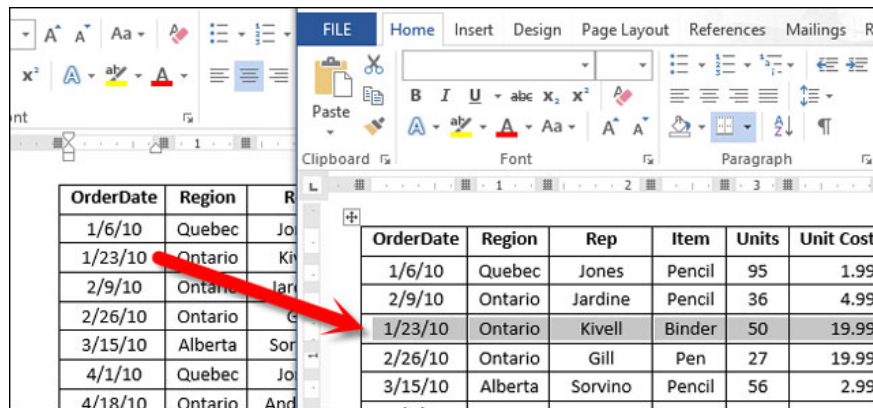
A A Aa

x² A A

ont

| OrderDate | Region | R |
|---|---|---|
| 1/6/10 | Quebec | Jo |
| 1/23/10 | Ontario | Ki |
| 2/9/10 | Onta | Jar |
| 2/26/10 | Ontario | G |
| 3/15/10 | Alberta | Sor |
| 4/1/10 | Quebec | Jo |
| 4/18/10 | Ontario | And |

FILE Home Insert Design Page Layout References Mailings R

Paste

B I U abc x₂ x² A Aa A A

Clipboard Font Paragraph

1 2 3

| OrderDate | Region | Rep | Item | Units | Unit Cost |
|---|---|---|---|---|---|
| 1/6/10 | Quebec | Jones | Pencil | 95 | 1.99 |
| 2/9/10 | Ontario | Jardine | Pencil | 36 | 4.99 |
| 1/23/10 | Ontario | Kivell | Binder | 50 | 19.99 |
| 2/26/10 | Ontario | Gill | Pen | 27 | 19.99 |
| 3/15/10 | Alberta | Sorvino | Pencil | 56 | 2.99 |